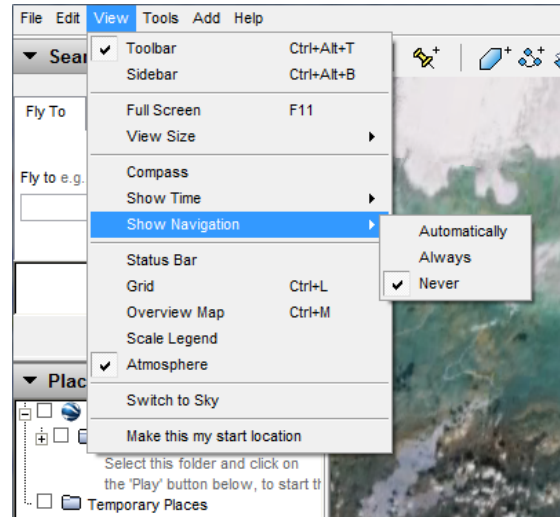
File Edit View Tools Add Help

Sear

Fly To

Fly to e.g.

Toolbar Ctrl+Alt+T
Sidebar Ctrl+Alt+B

Full Screen F11
View Size

Compass
Show Time
Show Navigation

Automatically
Always
Never

Status Bar
Grid Ctrl+L
Overview Map Ctrl+M
Scale Legend
Atmosphere

Switch to Sky

Make this my start location

Plac

Select this folder and click on the 'Play' button below, to start th

Temporary Places